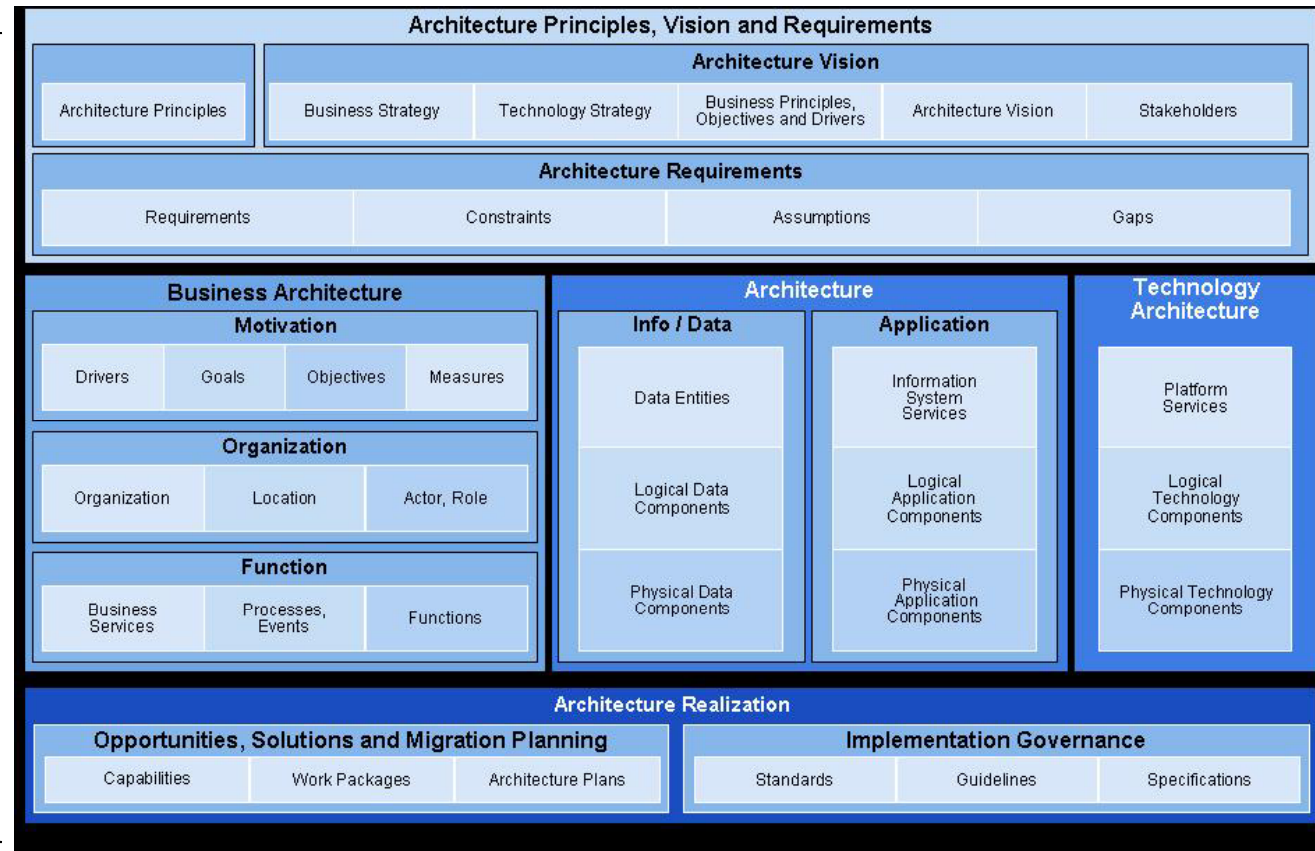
Architecture Principles, Vision and Requirements

Architecture Principles

Architecture Vision

Business Strategy

Technology Strategy

Business Principles, Objectives and Drivers

Architecture Vision

Stakeholders

Architecture Requirements

Requirements

Constraints

Assumptions

Gaps

Business Architecture

Motivation

Drivers

Goals

Objectives

Measures

Organization

Organization

Location

Actor, Role

Function

Business Services

Processes, Events

Functions

Architecture

Info / Data

Data Entities

Logical Data Components

Physical Data Components

Application

Information System Services

Logical Application Components

Physical Application Components

Technology Architecture

Platform Services

Logical Technology Components

Physical Technology Components

Architecture Realization

Opportunities, Solutions and Migration Planning

Capabilities

Work Packages

Architecture Plans

Implementation Governance

Standards

Guidelines

Specifications